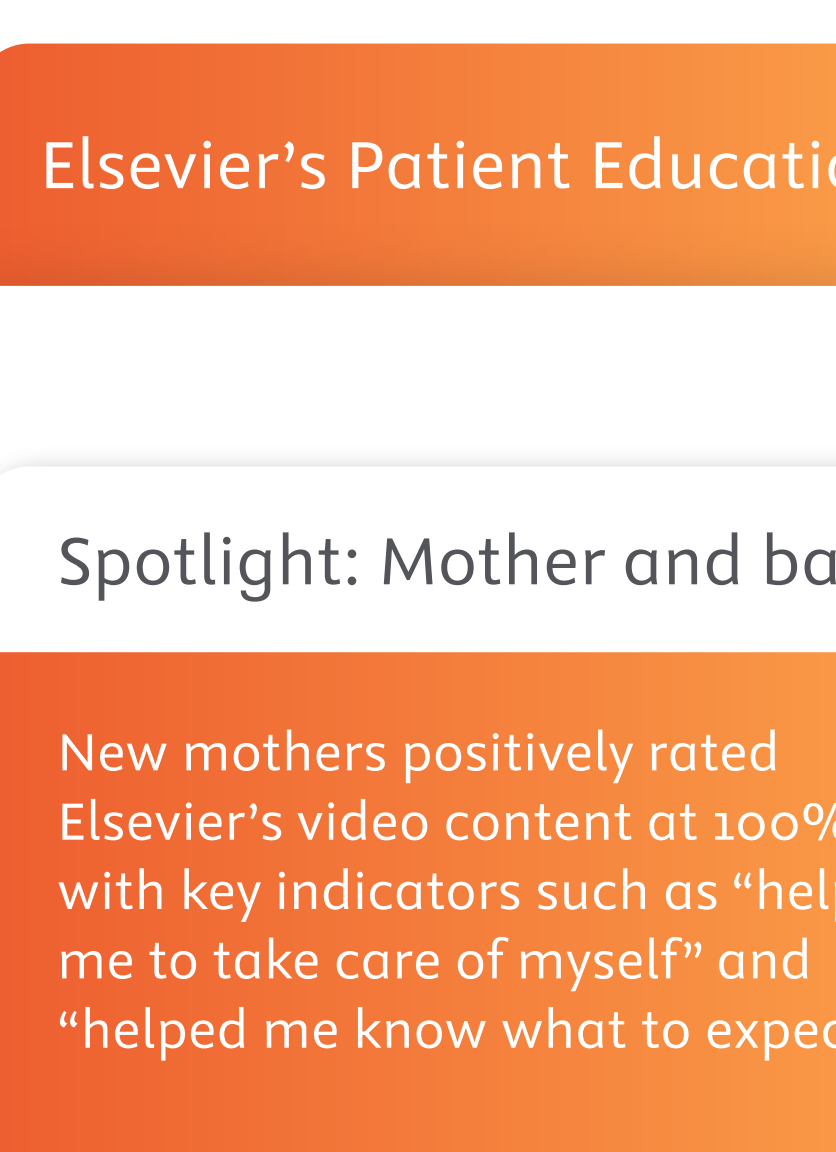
Elsevier’s Patient Educati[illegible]

Spotlight: Mother and ba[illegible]

New mothers positively rated Elsevier’s video content at 100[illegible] with key indicators such as “hel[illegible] me to take care of myself” and “helped me know what to expe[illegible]